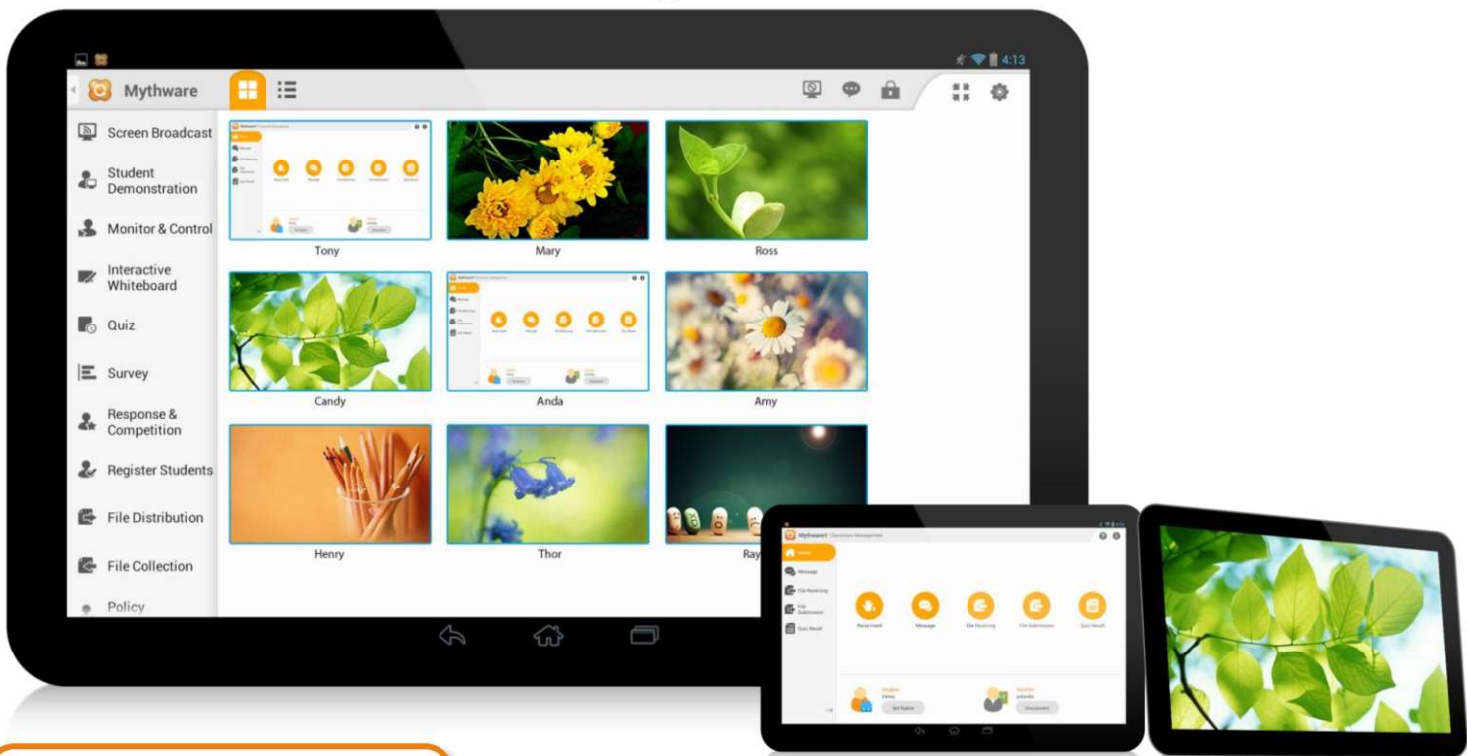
4:13

Mythware

Screen Broadcast

Student Demonstration

Monitor & Control

Interactive Whiteboard

Quiz

Survey

Response & Competition

Register Students

File Distribution

File Collection

Policy

Tony

Mary

Ross

Candy

Anda

Amy

Henry

Thor

Ray

Mythware Classroom Management

Home

Message

File Receiving

File Submission

Quiz Result

Raise Hand

Message

File Receiving

File Submission

Quiz Result